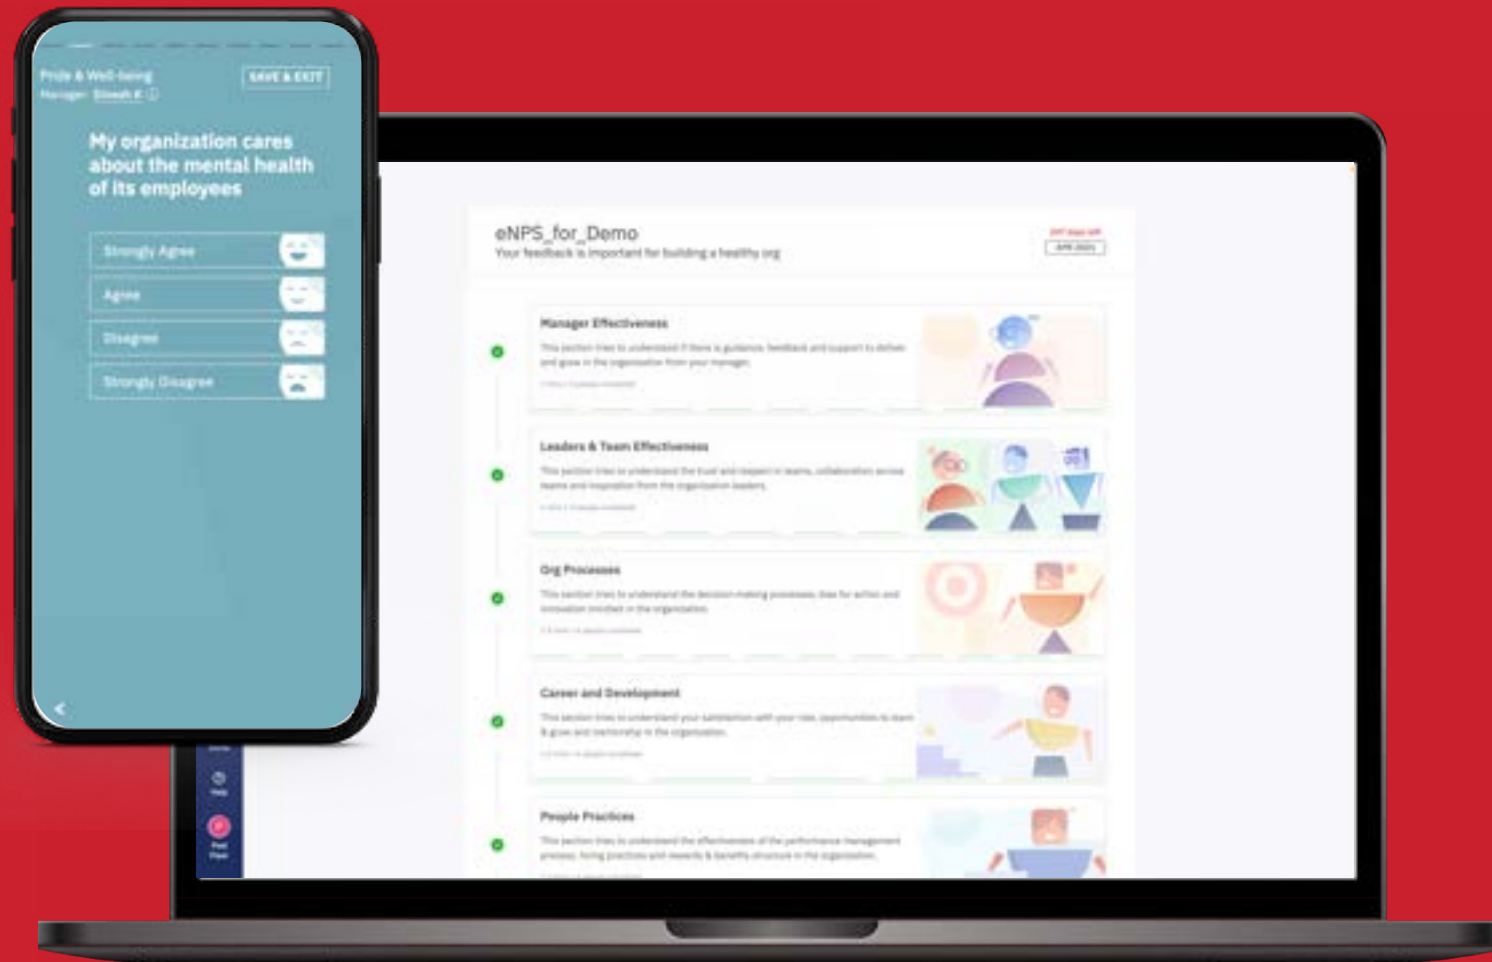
Pride & Well-being
Manager: Dinesh K

SAVE & EXIT

My organization cares about the mental health of its employees

Strongly Agree

Agree

Disagree

Strongly Disagree

eNPS_for_Demo
Your feedback is important for building a healthy org

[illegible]

Manager Effectiveness
This section tries to understand if there is guidance, feedback and support to deliver and grow in the organization from your manager.
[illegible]

Leaders & Team Effectiveness
This section tries to understand the trust and respect in teams, collaboration across teams and inspiration from the organization leaders.
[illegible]

Org Processes
This section tries to understand the decision making processes, bias for action and innovation involved in the organization.
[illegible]

Career and Development
This section tries to understand your satisfaction with your role, opportunities to learn & grow and mentorship in the organization.
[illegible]

People Practices
This section tries to understand the effectiveness of the performance management process, hiring practices and rewards & benefits structure in the organization.
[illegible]

Help